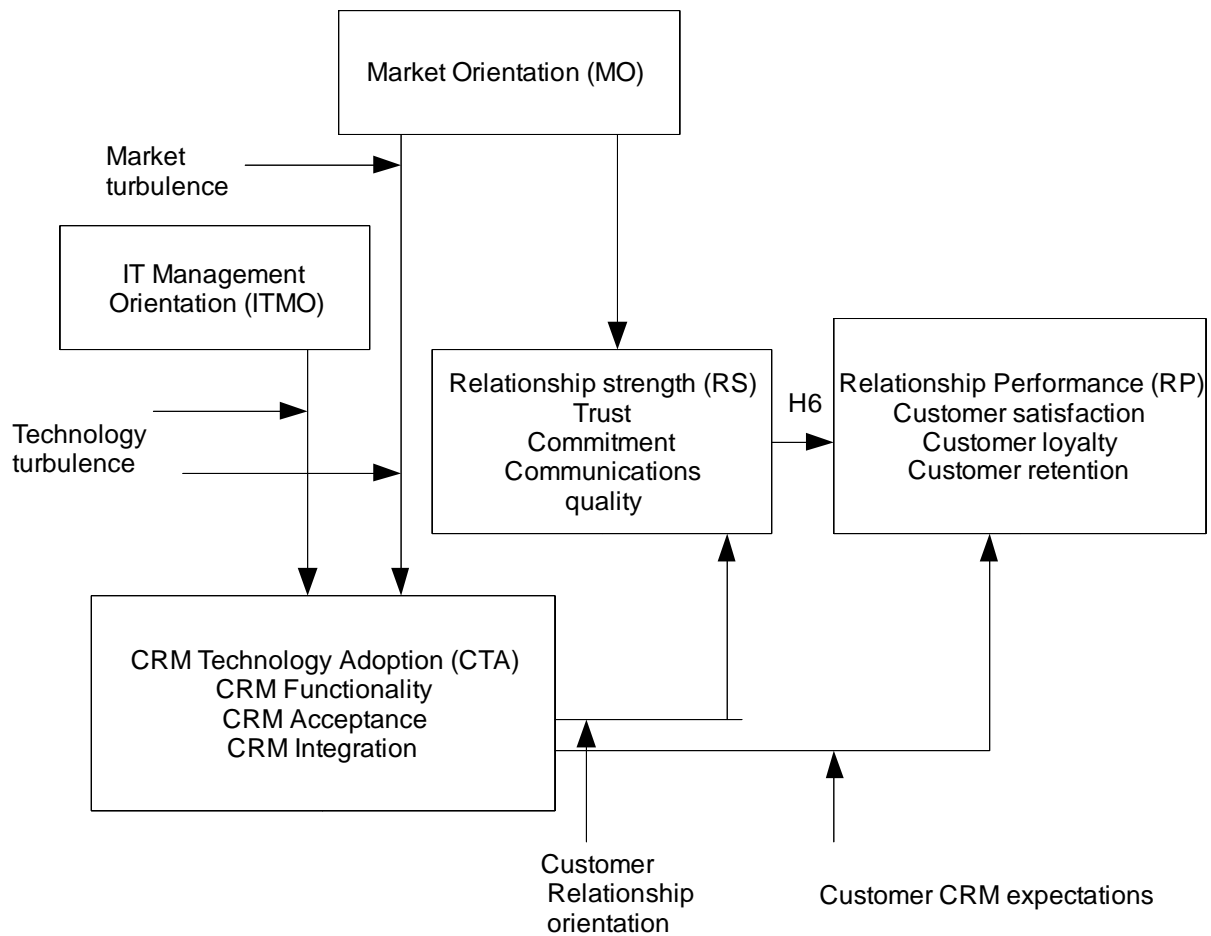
Market Orientation (MO)

Market turbulence

IT Management Orientation (ITMO)

Technology turbulence

Relationship strength (RS)
Trust
Commitment
Communications quality

H6

Relationship Performance (RP)
Customer satisfaction
Customer loyalty
Customer retention

CRM Technology Adoption (CTA)
CRM Functionality
CRM Acceptance
CRM Integration

Customer Relationship orientation

Customer CRM expectations